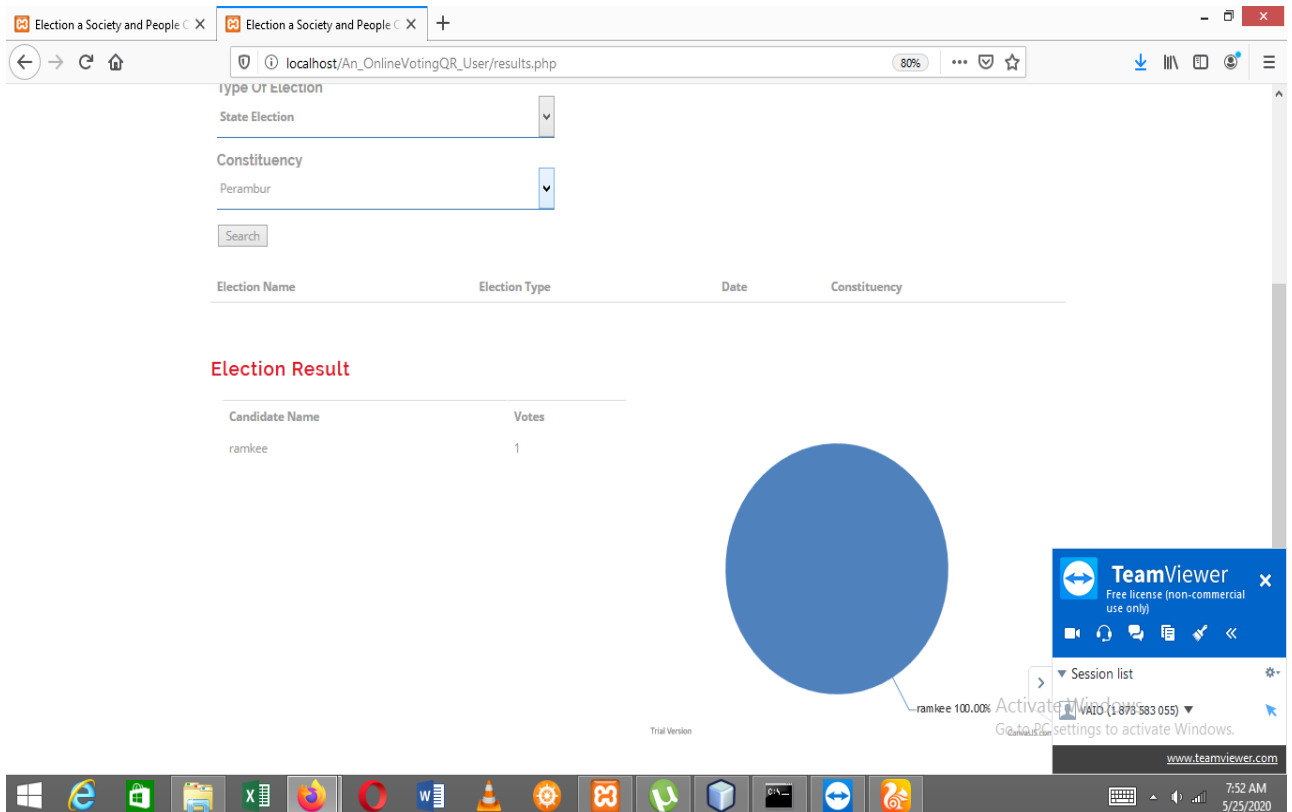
Election a Society and People C ×
Election a Society and People C ×
+

localhost/An_OnlineVotingQR_User/results.php
80%

Type Of Election
State Election

Constituency
Perambur

Search

| Election Name | Election Type | Date | Constituency |
|---|---|---|---|

Election Result

| Candidate Name | Votes |
|---|---|
| ramkee | 1 |

ramkee 100.00%

Trial Version

CanvasJS.com

TeamViewer
Free license (non-commercial use only)

Session list
VAIO (1 873 583 055)

Activate Windows
Go to PC settings to activate Windows.

www.teamviewer.com

7:52 AM
5/25/2020